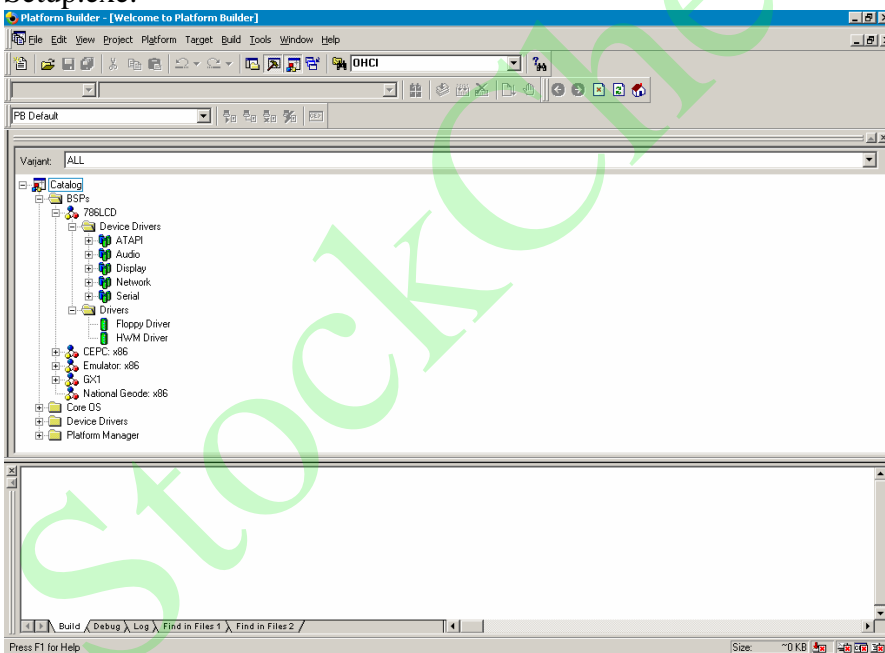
Setup.exe.

Platform Builder - [Welcome to Platform Builder]

File Edit View Project Platform Target Build Tools Window Help

OHCI

PB Default

Variant: ALL

Catalog
BSPs
786LCD
Device Drivers
ATAPI
Audio
Display
Network
Serial
Drivers
Floppy Driver
HWM Driver
CEPC: x86
Emulator: x86
GX1
National Geode: x86
Core OS
Device Drivers
Platform Manager

Build Debug Log Find in Files 1 Find in Files 2

Press F1 for Help

Size: ~0 KB

StockChe